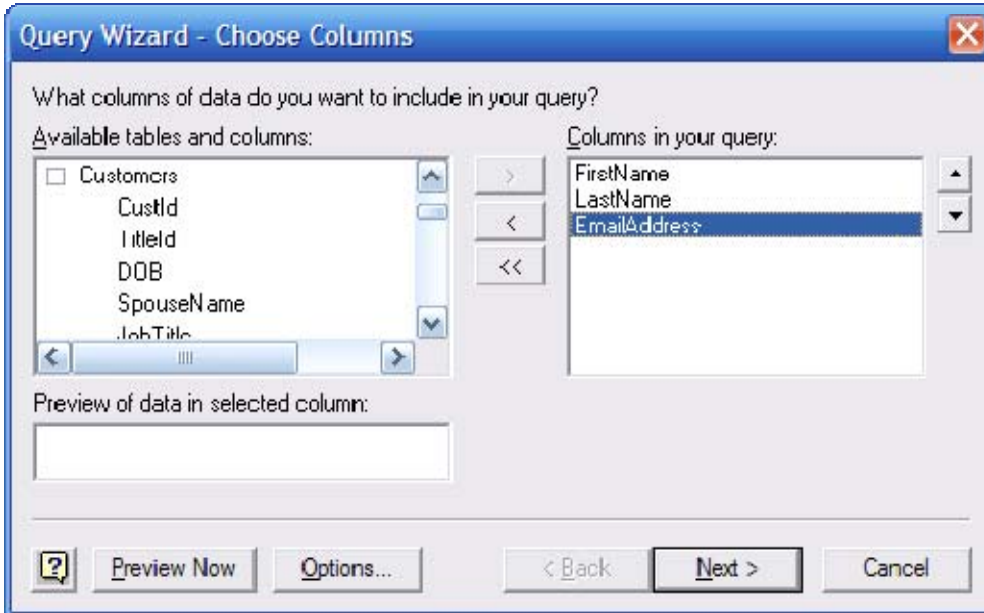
Query Wizard - Choose Columns

What columns of data do you want to include in your query?

Available tables and columns:

Customers
CustId
TitleId
DOB
SpouseName
JobTitle

>
<
<<

Columns in your query:

FirstName
LastName
EmailAddress

Preview of data in selected column:

?
Preview Now
Options...
< Back
Next >
Cancel